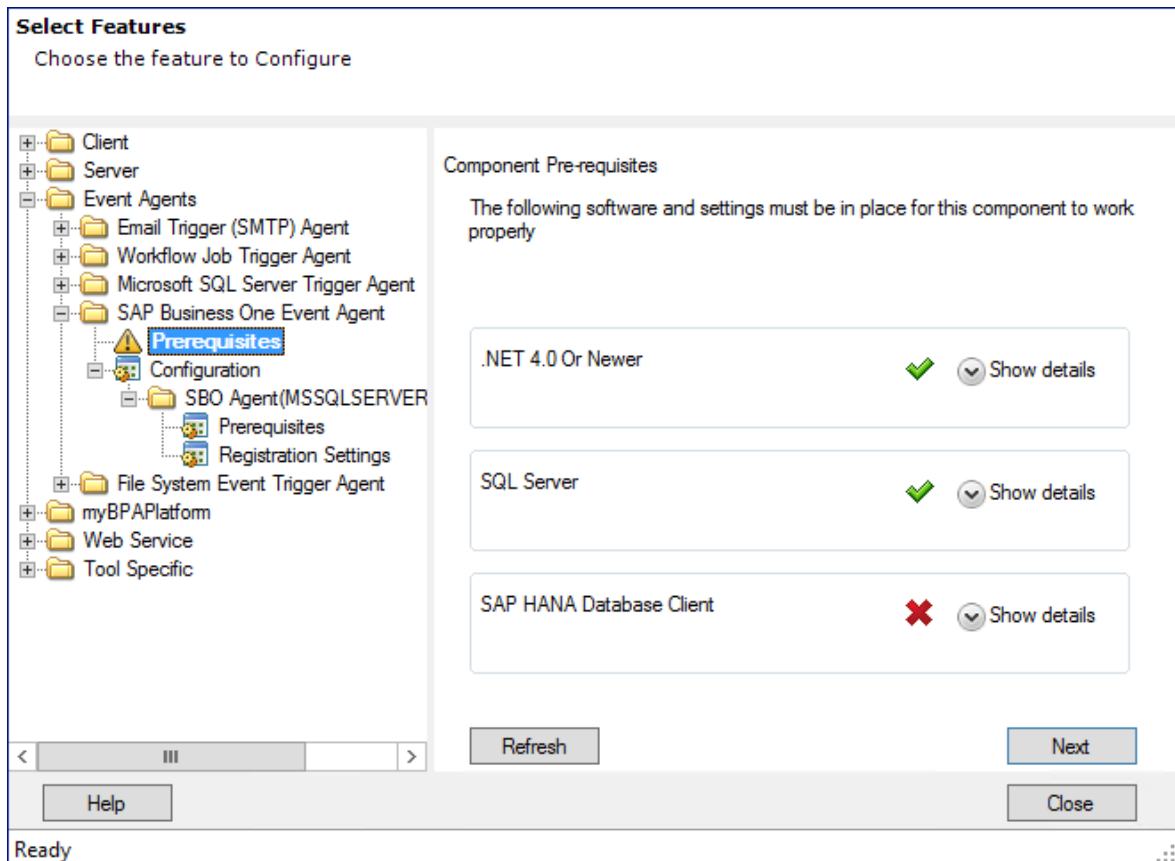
Select Features
Choose the feature to Configure

Client
Server
Event Agents
Email Trigger (SMTP) Agent
Workflow Job Trigger Agent
Microsoft SQL Server Trigger Agent
SAP Business One Event Agent
Prerequisites
Configuration
SBO Agent(MSSQLSERVER
Prerequisites
Registration Settings
File System Event Trigger Agent
myBPAPlatform
Web Service
Tool Specific

Component Pre-requisites

The following software and settings must be in place for this component to work properly

.NET 4.0 Or Newer
Show details

SQL Server
Show details

SAP HANA Database Client
Show details

Refresh
Next

Help
Close

Ready